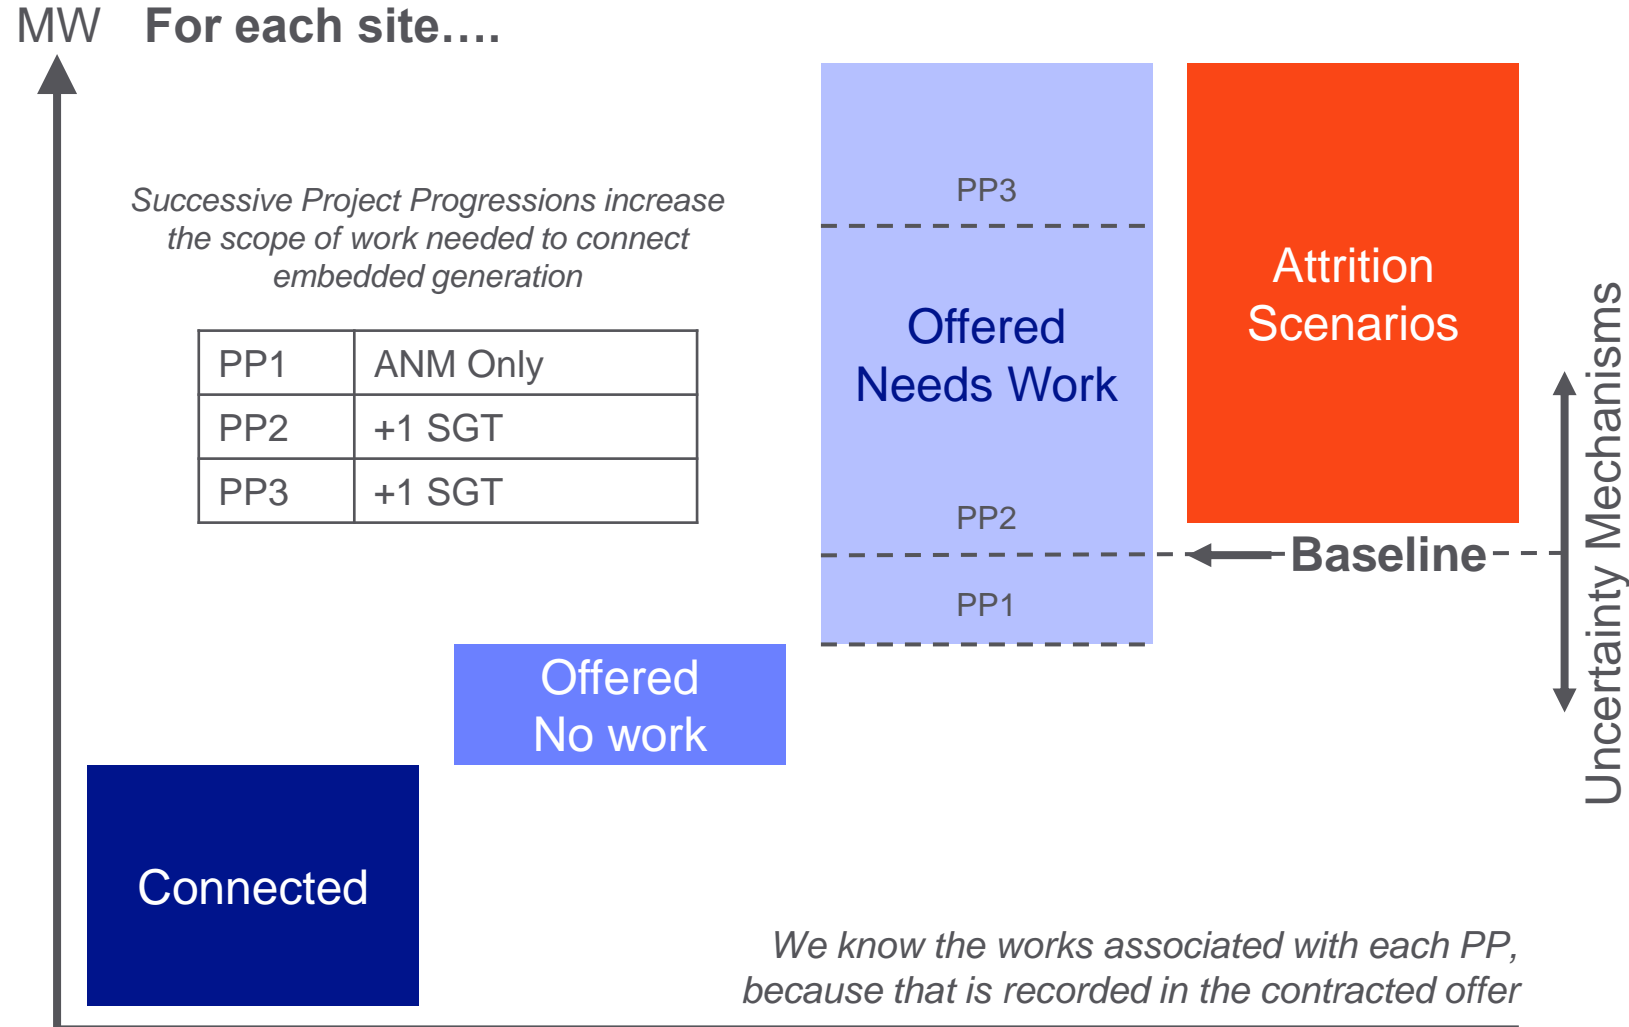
MW For each site….

Successive Project Progressions increase the scope of work needed to connect embedded generation

| PP1 | ANM Only |
|---|---|
| PP2 | +1 SGT |
| PP3 | +1 SGT |

PP3

Offered Needs Work

PP2

PP1

Attrition Scenarios

Baseline

Uncertainty Mechanisms

Offered No work

Connected

We know the works associated with each PP, because that is recorded in the contracted offer